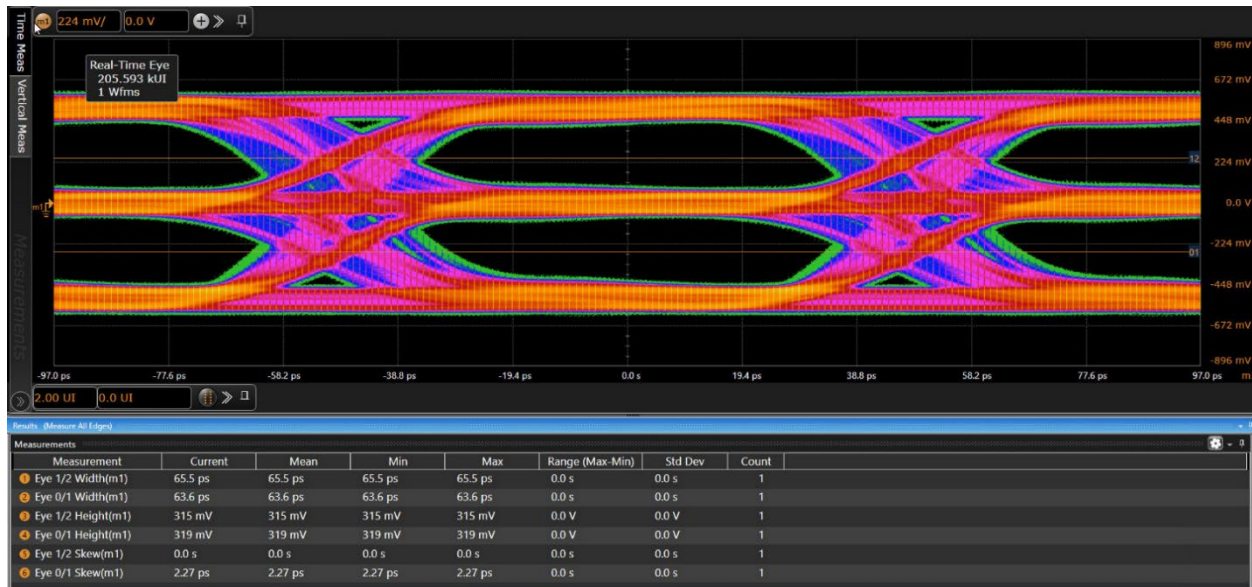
m1 224 mV/ 0.0 V

Time Meas
Vertical Meas
Measurements

Real-Time Eye
205.593 kUI
1 Wfms

896 mV
672 mV
448 mV
224 mV
0.0 V
-224 mV
-448 mV
-672 mV
-896 mV

12
01
m1

-97.0 ps
-77.6 ps
-58.2 ps
-38.8 ps
-19.4 ps
0.0 s
19.4 ps
38.8 ps
58.2 ps
77.6 ps
97.0 ps

2.00 UI 0.0 UI

Results (Measure All Edges)
Measurements

| Measurement | Current | Mean | Min | Max | Range (Max-Min) | Std Dev | Count |
|---|---|---|---|---|---|---|---|
| 1 Eye 1/2 Width(m1) | 65.5 ps | 65.5 ps | 65.5 ps | 65.5 ps | 0.0 s | 0.0 s | 1 |
| 2 Eye 0/1 Width(m1) | 63.6 ps | 63.6 ps | 63.6 ps | 63.6 ps | 0.0 s | 0.0 s | 1 |
| 3 Eye 1/2 Height(m1) | 315 mV | 315 mV | 315 mV | 315 mV | 0.0 V | 0.0 V | 1 |
| 4 Eye 0/1 Height(m1) | 319 mV | 319 mV | 319 mV | 319 mV | 0.0 V | 0.0 V | 1 |
| 5 Eye 1/2 Skew(m1) | 0.0 s | 0.0 s | 0.0 s | 0.0 s | 0.0 s | 0.0 s | 1 |
| 6 Eye 0/1 Skew(m1) | 2.27 ps | 2.27 ps | 2.27 ps | 2.27 ps | 0.0 s | 0.0 s | 1 |